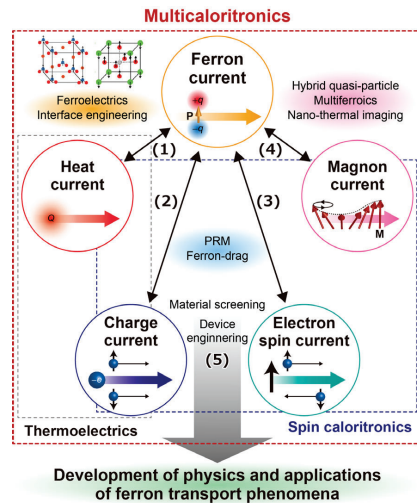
Multicaloritronics

Ferroelectrics
Interface engineering

Ferron current

+q
P
-q

Hybrid quasi-particle
Multiferroics
Nano-thermal imaging

(1)

(4)

Heat current

Q

(2)

(3)

Magnon current

M

PRM
Ferron-drag

Material screening
Device engineering

(5)

Charge current

-e

Electron spin current

Thermoelectrics

Spin caloritronics

Development of physics and applications of ferron transport phenomena